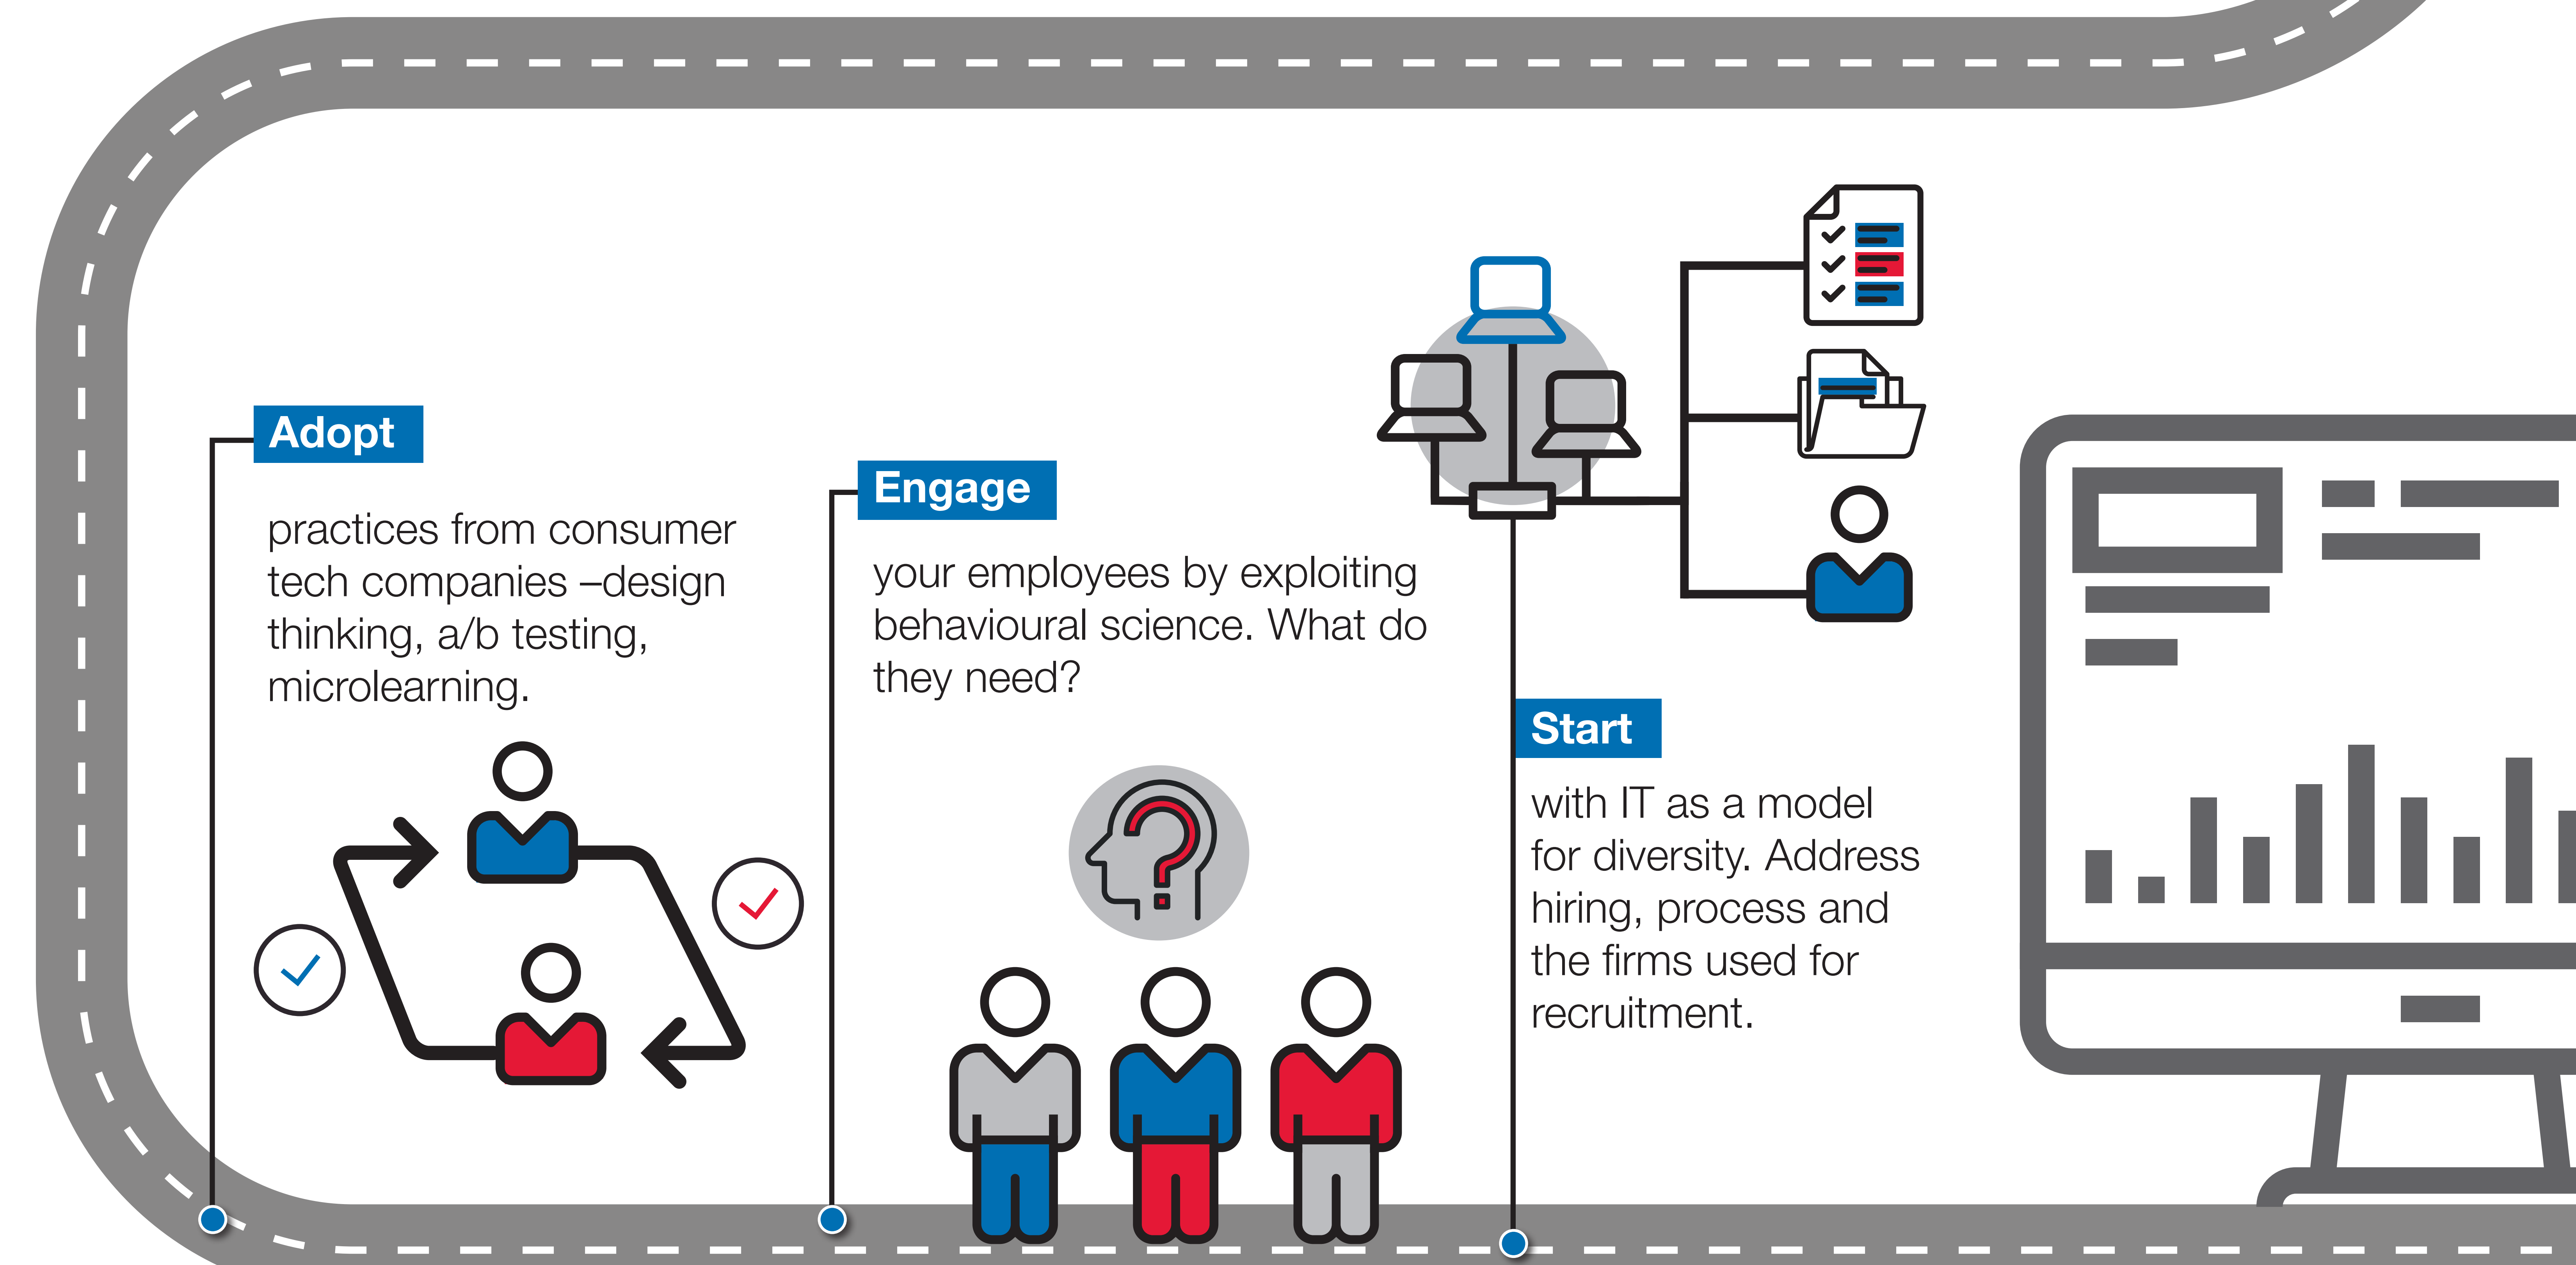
Adopt

practices from consumer tech companies –design thinking, a/b testing, microlearning.

Engage

your employees by exploiting behavioural science. What do they need?

Start

with IT as a model for diversity. Address hiring, process and the firms used for recruitment.